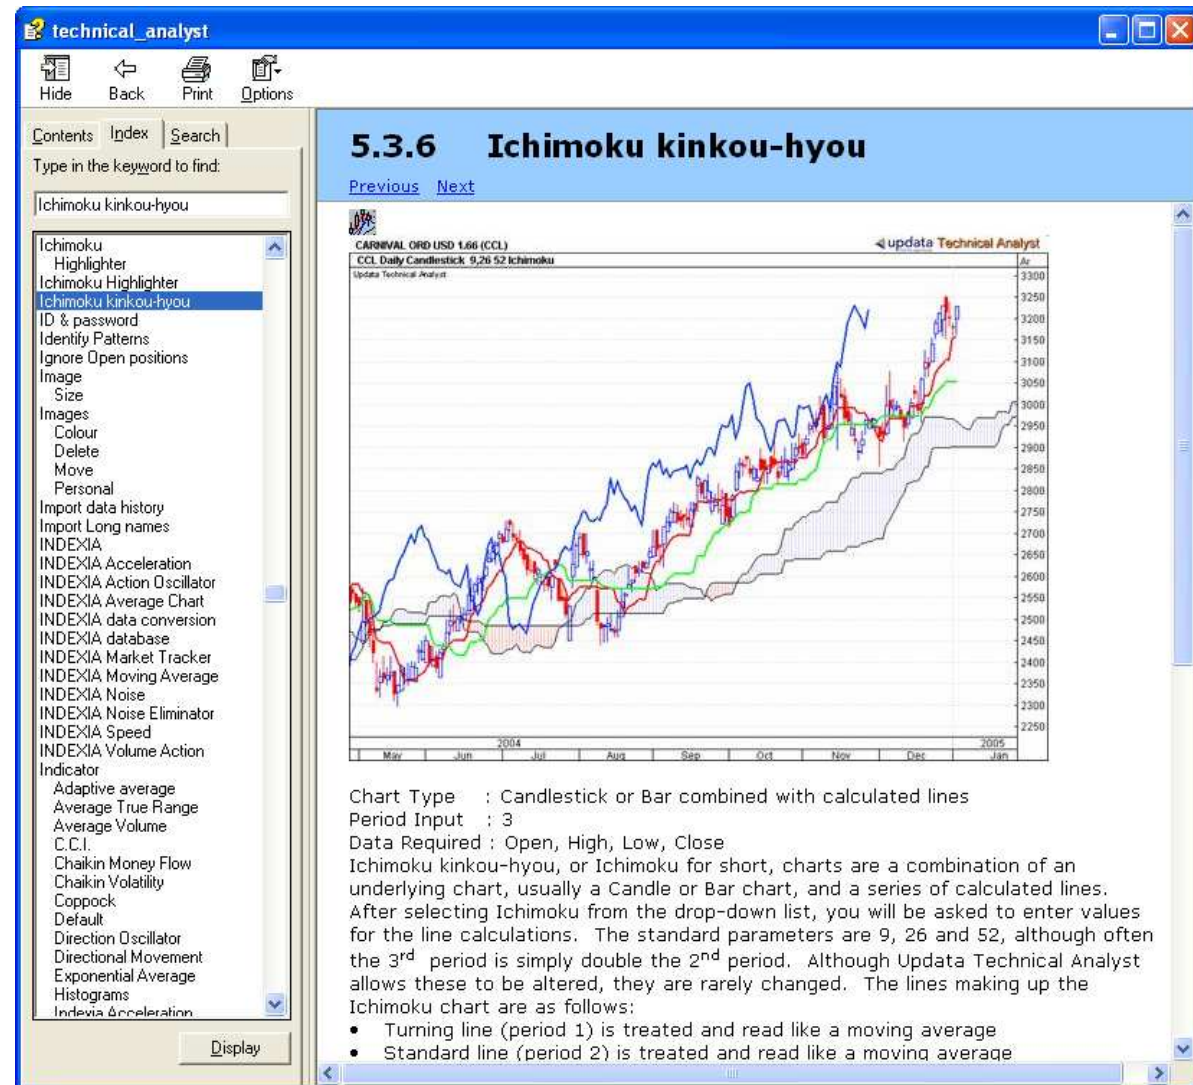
technical_analyst

Hide Back Print Options

Contents Index Search

Type in the keyword to find:

Ichimoku kinkou-hyou

Ichimoku
Highlighter
Ichimoku Highlighter
Ichimoku kinkou-hyou
ID & password
Identify Patterns
Ignore Open positions
Image
Size
Images
Colour
Delete
Move
Personal
Import data history
Import Long names
INDEXIA
INDEXIA Acceleration
INDEXIA Action Oscillator
INDEXIA Average Chart
INDEXIA data conversion
INDEXIA database
INDEXIA Market Tracker
INDEXIA Moving Average
INDEXIA Noise
INDEXIA Noise Eliminator
INDEXIA Speed
INDEXIA Volume Action
Indicator
Adaptive average
Average True Range
Average Volume
C.C.I.
Chaikin Money Flow
Chaikin Volatility
Coppock
Default
Direction Oscillator
Directional Movement
Exponential Average
Histograms
Indexia Acceleration

Display

5.3.6 Ichimoku kinkou-hyou

Previous Next

CARNIVAL ORD USD 1.66 (CCL)
CCL Daily Candlestick 9,26 52 Ichimoku
Updata Technical Analyst
updata Technical Analyst
Ar
3300
3250
3200
3150
3100
3050
3000
2950
2900
2850
2800
2750
2700
2650
2600
2550
2500
2450
2400
2350
2300
2250
2004
2005
May Jun Jul Aug Sep Oct Nov Dec Jan

Chart Type : Candlestick or Bar combined with calculated lines
Period Input : 3
Data Required : Open, High, Low, Close
Ichimoku kinkou-hyou, or Ichimoku for short, charts are a combination of an underlying chart, usually a Candle or Bar chart, and a series of calculated lines. After selecting Ichimoku from the drop-down list, you will be asked to enter values for the line calculations. The standard parameters are 9, 26 and 52, although often the 3$^{rd}$ period is simply double the 2$^{nd}$ period. Although Updata Technical Analyst allows these to be altered, they are rarely changed. The lines making up the Ichimoku chart are as follows:
• Turning line (period 1) is treated and read like a moving average
• Standard line (period 2) is treated and read like a moving average